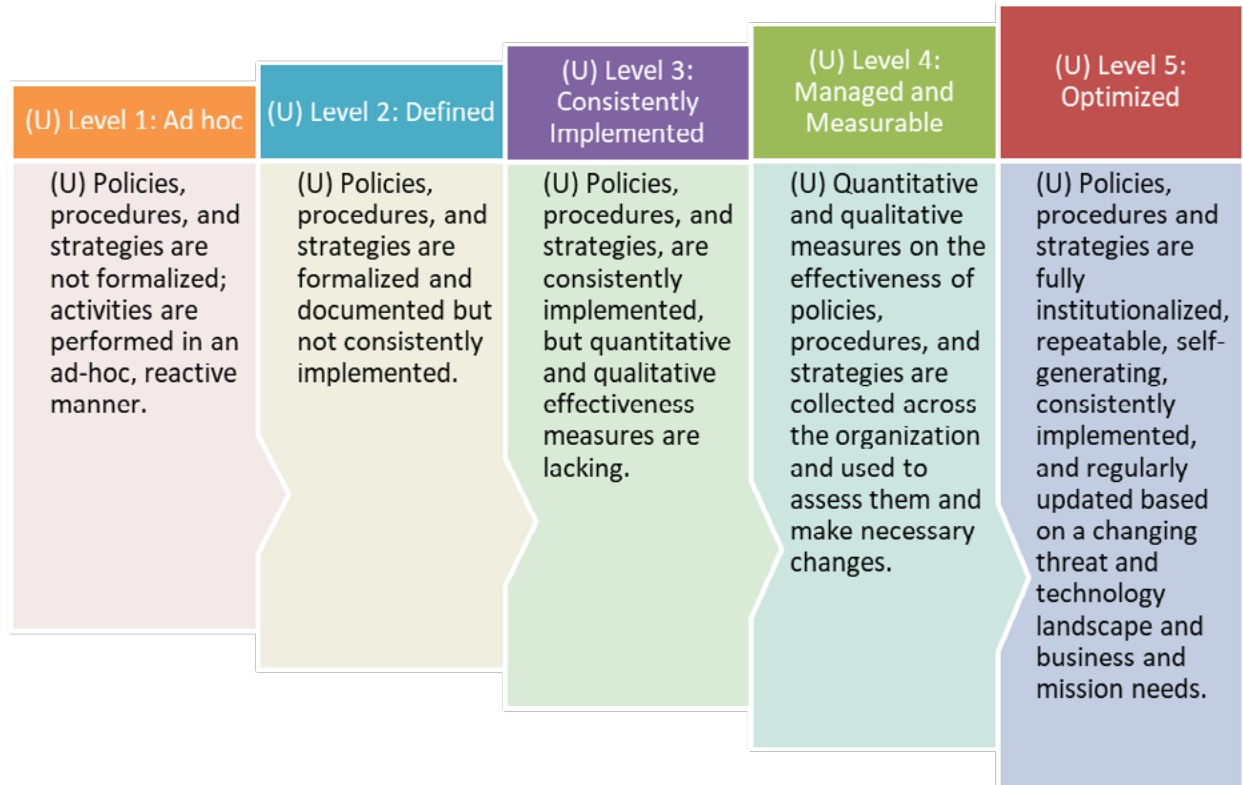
(U) Level 1: Ad hoc

(U) Policies, procedures, and strategies are not formalized; activities are performed in an ad-hoc, reactive manner.

(U) Level 2: Defined

(U) Policies, procedures, and strategies are formalized and documented but not consistently implemented.

(U) Level 3: Consistently Implemented

(U) Policies, procedures, and strategies, are consistently implemented, but quantitative and qualitative effectiveness measures are lacking.

(U) Level 4: Managed and Measurable

(U) Quantitative and qualitative measures on the effectiveness of policies, procedures, and strategies are collected across the organization and used to assess them and make necessary changes.

(U) Level 5: Optimized

(U) Policies, procedures and strategies are fully institutionalized, repeatable, self-generating, consistently implemented, and regularly updated based on a changing threat and technology landscape and business and mission needs.